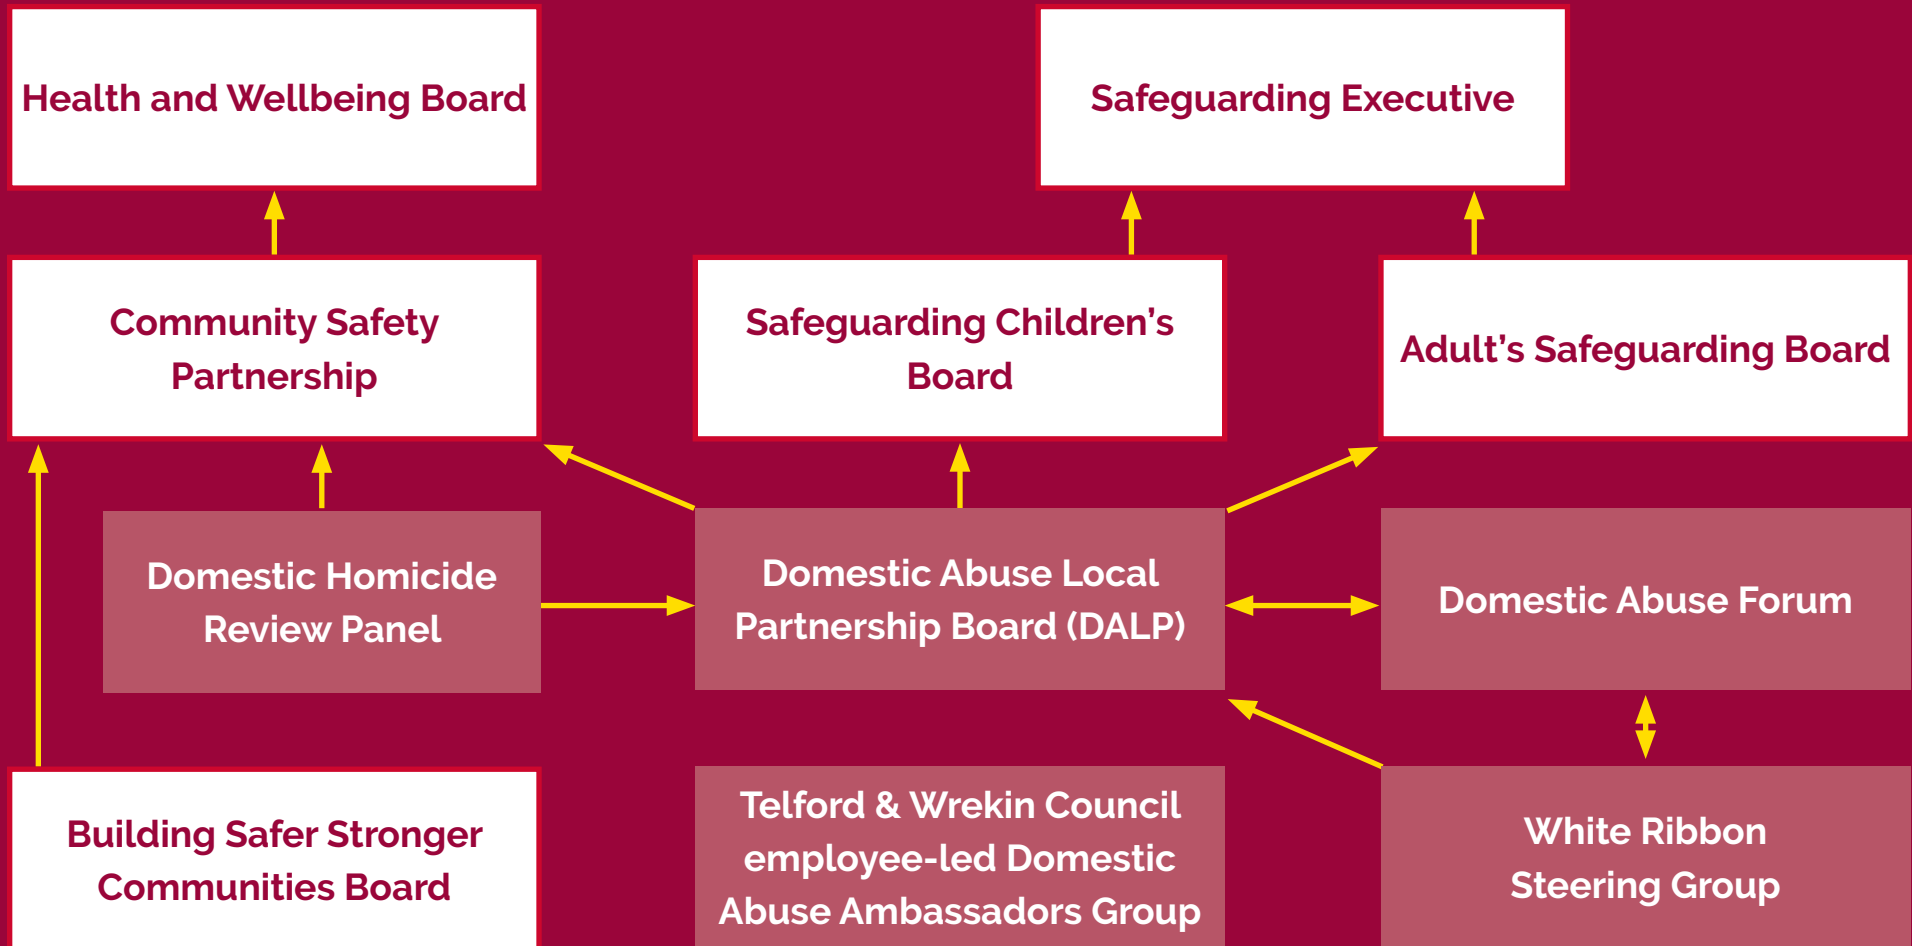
Health and Wellbeing Board

Safeguarding Executive

Community Safety Partnership

Safeguarding Children's Board

Adult's Safeguarding Board

Domestic Homicide Review Panel

Domestic Abuse Local Partnership Board (DALP)

Domestic Abuse Forum

Building Safer Stronger Communities Board

Telford & Wrekin Council employee-led Domestic Abuse Ambassadors Group

White Ribbon Steering Group